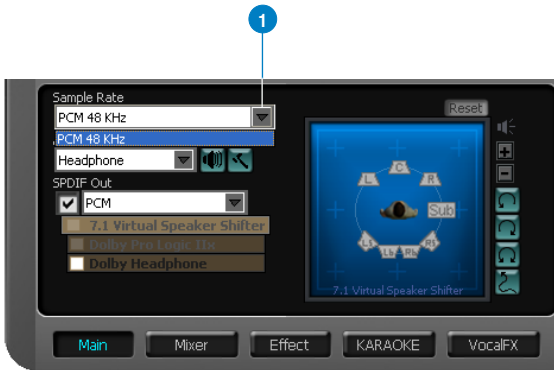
1

Sample Rate

PCM 48 KHz

PCM 48 KHz

Headphone

SPDIF Out

PCM

7.1 Virtual Speaker Shifter

Dolby Pro Logic IIx

Dolby Headphone

Reset

C

L

R

Sub

Ls

Rs

Lb

Rb

7.1 Virtual Speaker Shifter

Main

Mixer

Effect

KARAOKE

VocalFX